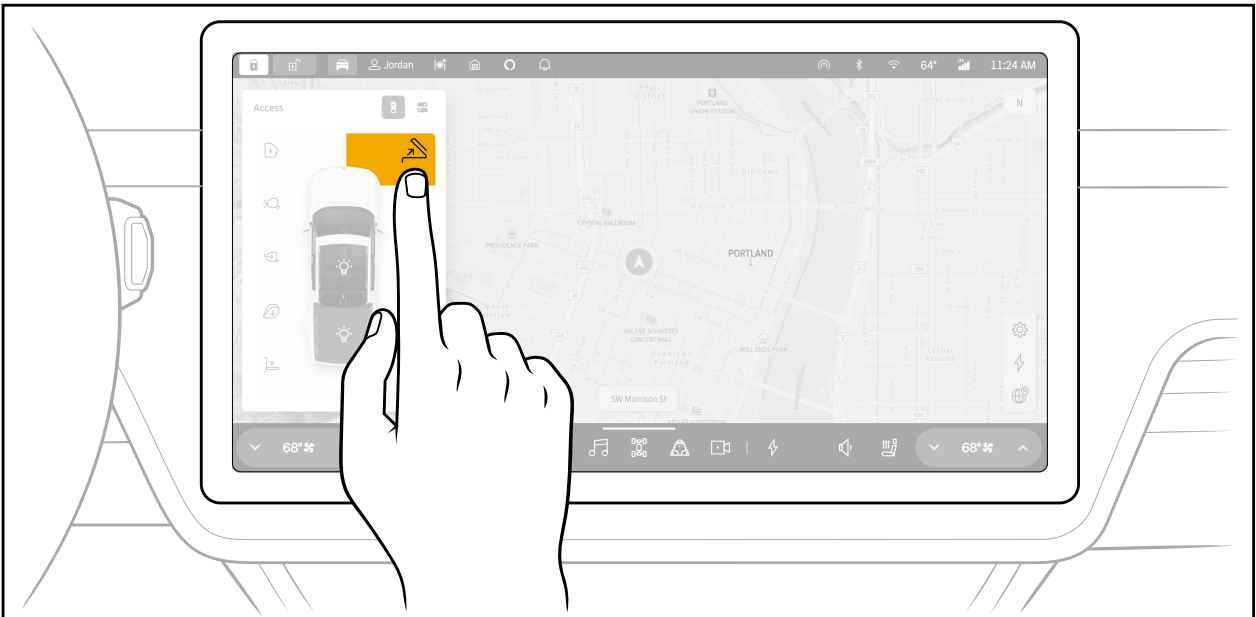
Jordan
64°
11:24 AM
Access
N
PORTLAND UNION STATION
Pearl District
Old Town
CRYSTAL BALLROOM
PROVIDENCE PARK
PORTLAND
ARLENE SCHNITZER CONCERT HALL
Downtown Portland
MILL ENDS PARK
Central Eastside
SW Morrison St
68°
68°